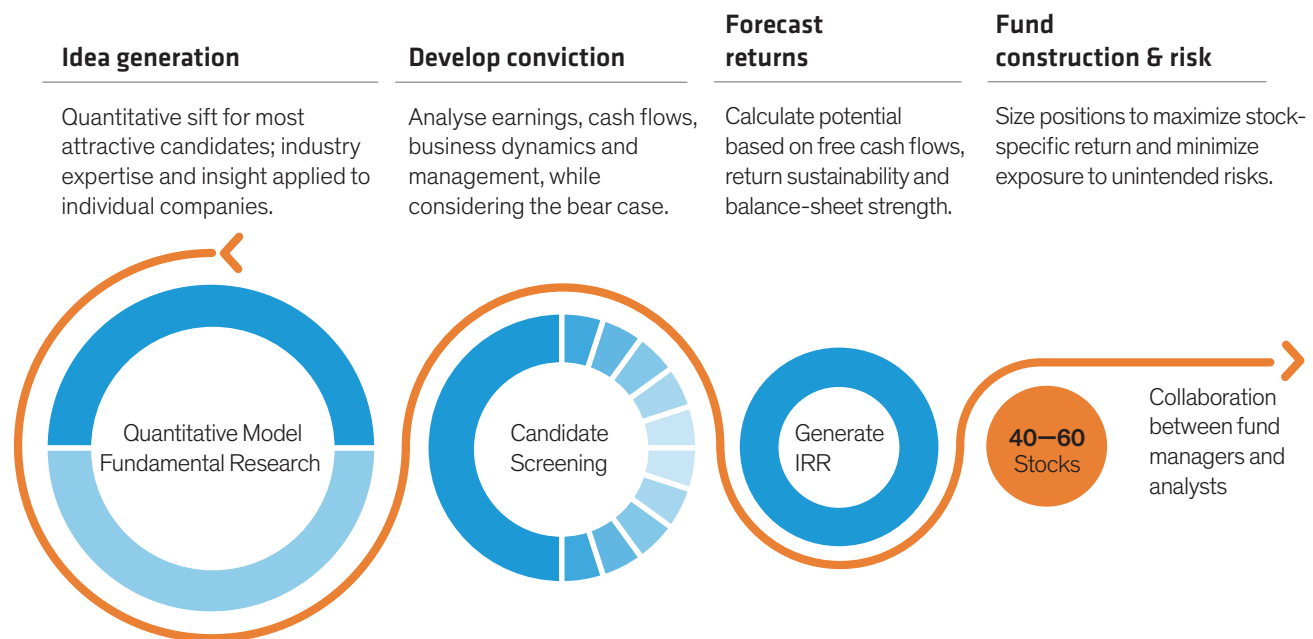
Idea generation

Quantitative sift for most attractive candidates; industry expertise and insight applied to individual companies.

Develop conviction

Analyse earnings, cash flows, business dynamics and management, while considering the bear case.

Forecast returns

Calculate potential based on free cash flows, return sustainability and balance-sheet strength.

Fund construction & risk

Size positions to maximize stock-specific return and minimize exposure to unintended risks.

Quantitative Model
Fundamental Research

Candidate Screening

Generate IRR

40—60
Stocks

Collaboration between fund managers and analysts